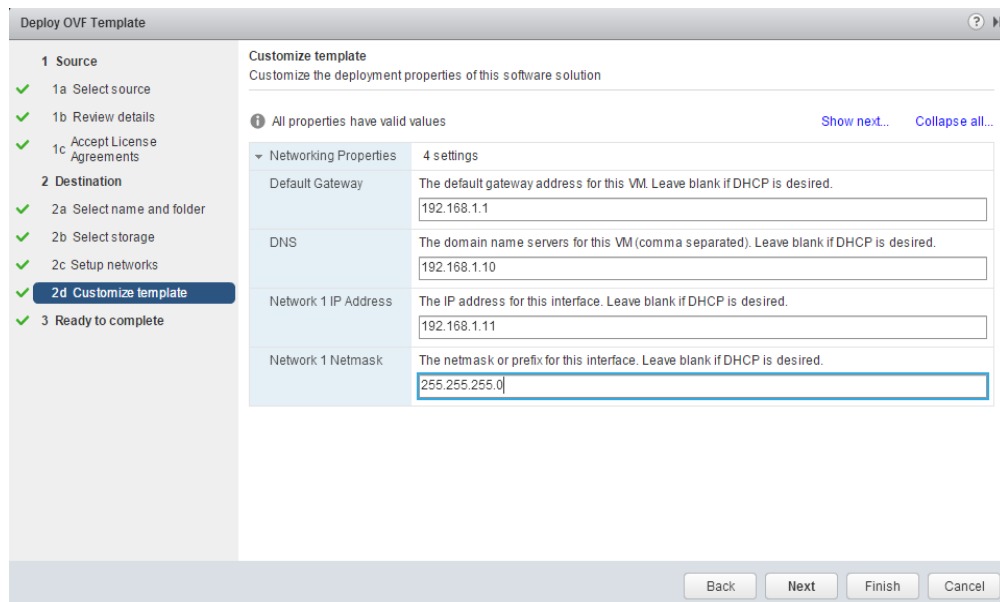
Deploy OVF Template

1 Source
1a Select source
1b Review details
1c Accept License Agreements
2 Destination
2a Select name and folder
2b Select storage
2c Setup networks
2d Customize template
3 Ready to complete

Customize template
Customize the deployment properties of this software solution

All properties have valid values

Show next...

Collapse all...

| Networking Properties | 4 settings |
|---|---|
| Default Gateway | The default gateway address for this VM. Leave blank if DHCP is desired. 192.168.1.1 |
| DNS | The domain name servers for this VM (comma separated). Leave blank if DHCP is desired. 192.168.1.10 |
| Network 1 IP Address | The IP address for this interface. Leave blank if DHCP is desired. 192.168.1.11 |
| Network 1 Netmask | The netmask or prefix for this interface. Leave blank if DHCP is desired. 255.255.255.0 |

Back
Next
Finish
Cancel